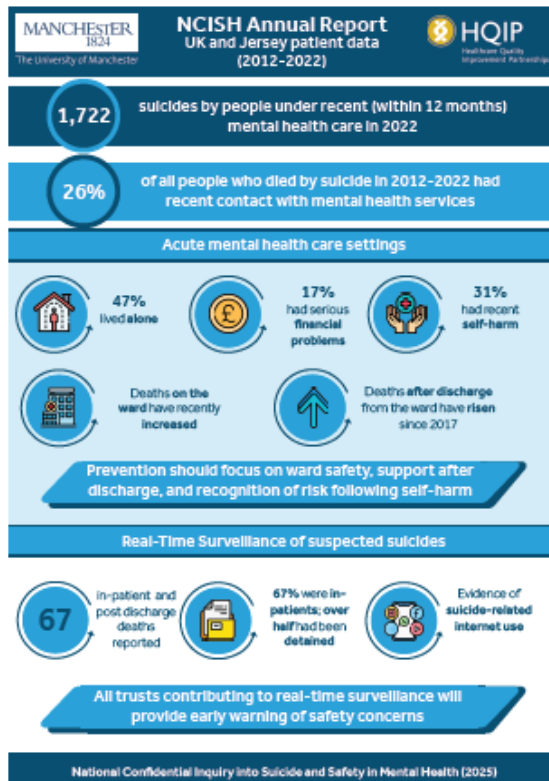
MANCHESTER
1824
The University of Manchester

NCISH Annual Report
UK and Jersey patient data
(2012-2022)

HQIP
Healthcare Quality Improvement Partnership

1,722

suicides by people under recent (within 12 months) mental health care in 2022

26%

of all people who died by suicide in 2012-2022 had recent contact with mental health services

Acute mental health care settings

47% lived alone

17% had serious financial problems

31% had recent self-harm

Deaths on the ward have recently increased

Deaths after discharge from the ward have risen since 2017

Prevention should focus on ward safety, support after discharge, and recognition of risk following self-harm

Real-Time Surveillance of suspected suicides

67

in-patient and post discharge deaths reported

67% were in-patients; over half had been detained

Evidence of suicide-related internet use

All trusts contributing to real-time surveillance will provide early warning of safety concerns

National Confidential Inquiry into Suicide and Safety in Mental Health (2025)